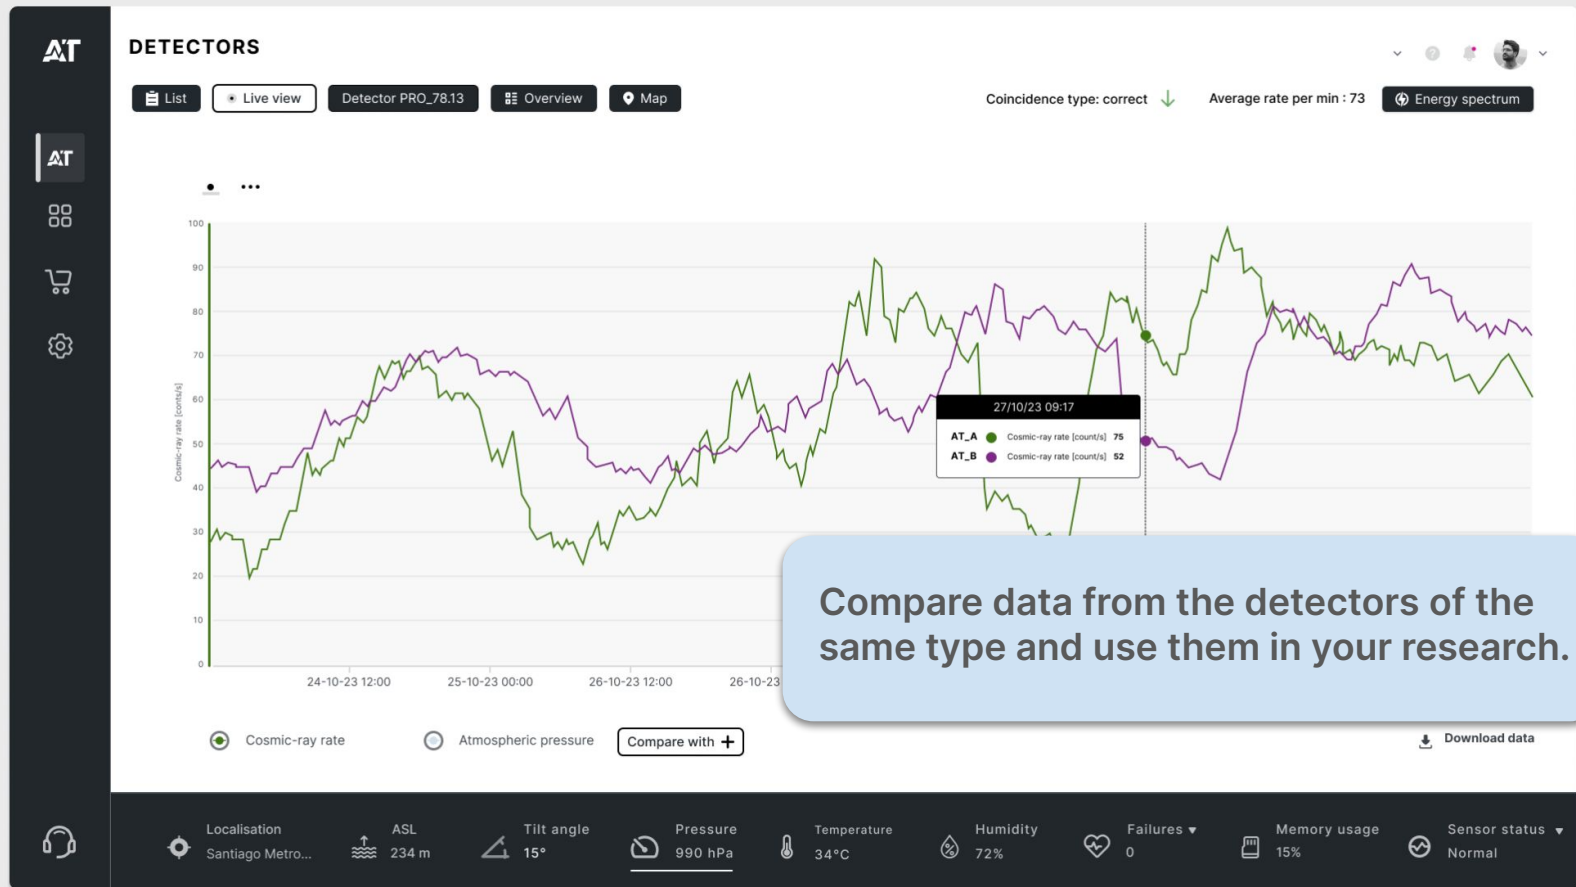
AT

DETECTORS

List  Live view  Detector PRO_78.13  Overview  Map

Coincidence type: correct

Average rate per min : 73

Energy spectrum

AT

Cosmic-ray rate [counts/s]

100
90
80
70
60
50
40
30
20
10
0

27/10/23 09:17

AT_A  Cosmic-ray rate [count/s]  75
AT_B  Cosmic-ray rate [count/s]  52

24-10-23 12:00  25-10-23 00:00  26-10-23 12:00  26-10-23

Compare data from the detectors of the same type and use them in your research.

Cosmic-ray rate  Atmospheric pressure  Compare with +

Download data

Localisation
Santiago Metro...

ASL
234 m

Tilt angle
15°

Pressure
990 hPa

Temperature
34°C

Humidity
72%

Failures
0

Memory usage
15%

Sensor status
Normal